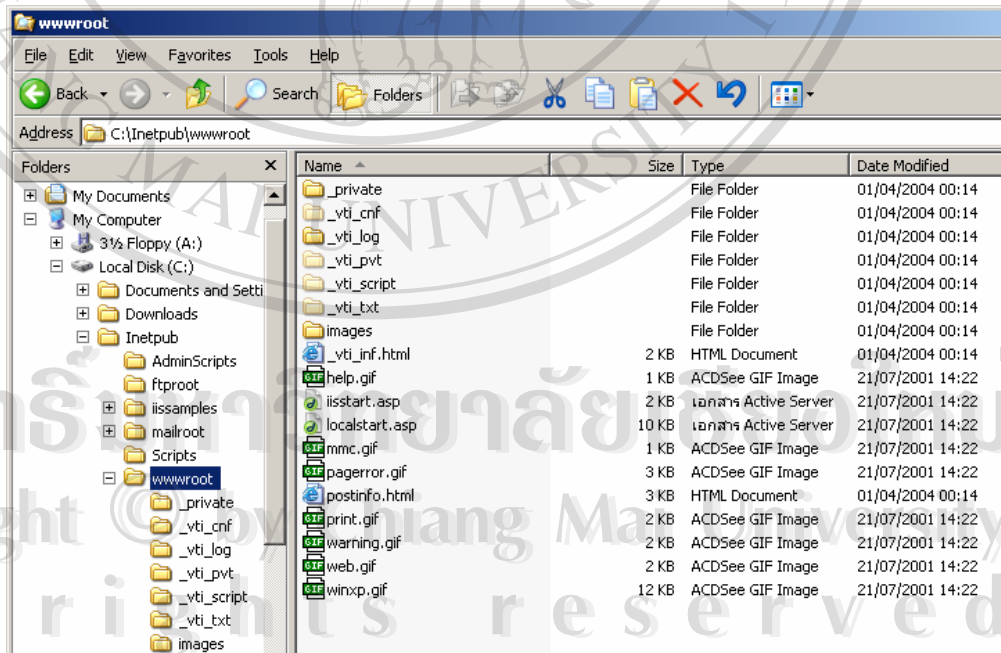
wwwroot

File Edit View Favorites Tools Help

Back Search Folders

Address C:\Inetpub\wwwroot

Folders

My Documents
My Computer
3½ Floppy (A:)
Local Disk (C:)
Documents and Setti
Downloads
Inetpub
AdminScripts
ftproot
iissamples
mailroot
Scripts
wwwroot
_private
_vti_cnf
_vti_log
_vti_pvt
_vti_script
_vti_txt
images

| Name | Size | Type | Date Modified |
|---|---|---|---|
| _private | | File Folder | 01/04/2004 00:14 |
| _vti_cnf | | File Folder | 01/04/2004 00:14 |
| _vti_log | | File Folder | 01/04/2004 00:14 |
| _vti_pvt | | File Folder | 01/04/2004 00:14 |
| _vti_script | | File Folder | 01/04/2004 00:14 |
| _vti_txt | | File Folder | 01/04/2004 00:14 |
| images | | File Folder | 01/04/2004 00:14 |
| _vti_inf.html | 2 KB | HTML Document | 01/04/2004 00:14 |
| help.gif | 1 KB | ACDSee GIF Image | 21/07/2001 14:22 |
| iisstart.asp | 2 KB | เอกสาร Active Server | 21/07/2001 14:22 |
| localstart.asp | 10 KB | เอกสาร Active Server | 21/07/2001 14:22 |
| mmc.gif | 1 KB | ACDSee GIF Image | 21/07/2001 14:22 |
| pagerror.gif | 3 KB | ACDSee GIF Image | 21/07/2001 14:22 |
| postinfo.html | 3 KB | HTML Document | 01/04/2004 00:14 |
| print.gif | 2 KB | ACDSee GIF Image | 21/07/2001 14:22 |
| warning.gif | 2 KB | ACDSee GIF Image | 21/07/2001 14:22 |
| web.gif | 2 KB | ACDSee GIF Image | 21/07/2001 14:22 |
| winxp.gif | 12 KB | ACDSee GIF Image | 21/07/2001 14:22 |

ลิขสิทธิ์มหาวิทยาลัยเชียงใหม่
Copyright © by Chiang Mai University
All rights reserved